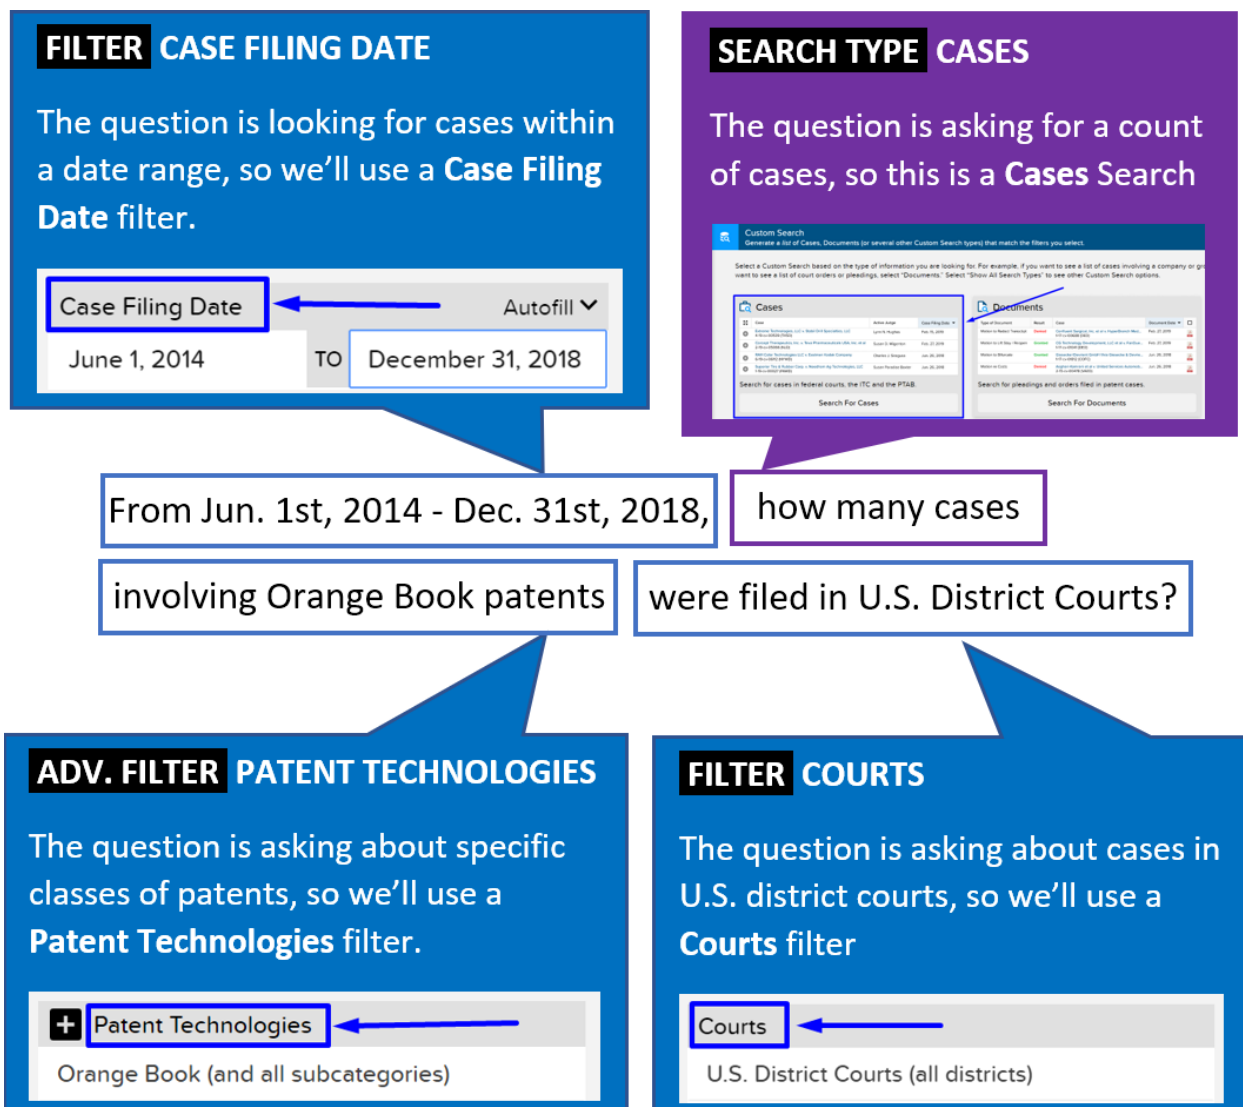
FILTER CASE FILING DATE

The question is looking for cases within a date range, so we'll use a **Case Filing Date** filter.

Case Filing Date

Autofill

June 1, 2014 TO December 31, 2018

SEARCH TYPE CASES

The question is asking for a count of cases, so this is a **Cases** Search

Custom Search

Generate a list of Cases, Documents (or several other Custom Search types) that match the filters you select.

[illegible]

Cases

Documents

Search for cases in federal courts, the ITC and the PTAB.

Search For Cases

Search for pleadings and orders filed in patent cases.

Search For Documents

From Jun. 1st, 2014 - Dec. 31st, 2018,

how many cases

involving Orange Book patents

were filed in U.S. District Courts?

ADV. FILTER PATENT TECHNOLOGIES

The question is asking about specific classes of patents, so we'll use a **Patent Technologies** filter.

Patent Technologies

Orange Book (and all subcategories)

FILTER COURTS

The question is asking about cases in U.S. district courts, so we'll use a **Courts** filter

Courts

U.S. District Courts (all districts)